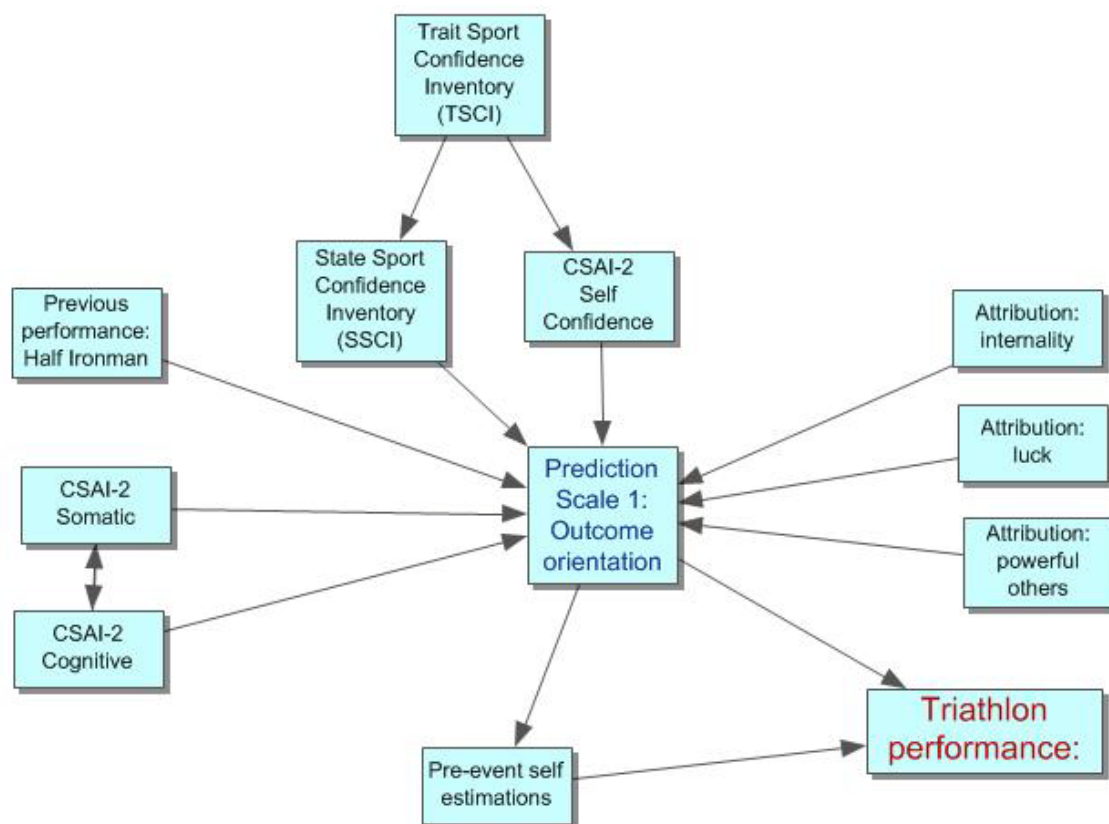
Trait Sport Confidence Inventory (TSCI)

State Sport Confidence Inventory (SSCI)

CSAI-2 Self Confidence

Previous performance: Half Ironman

Attribution: internality

Attribution: luck

Attribution: powerful others

CSAI-2 Somatic

Prediction Scale 1: Outcome orientation

CSAI-2 Cognitive

Triathlon performance:

Pre-event self estimations